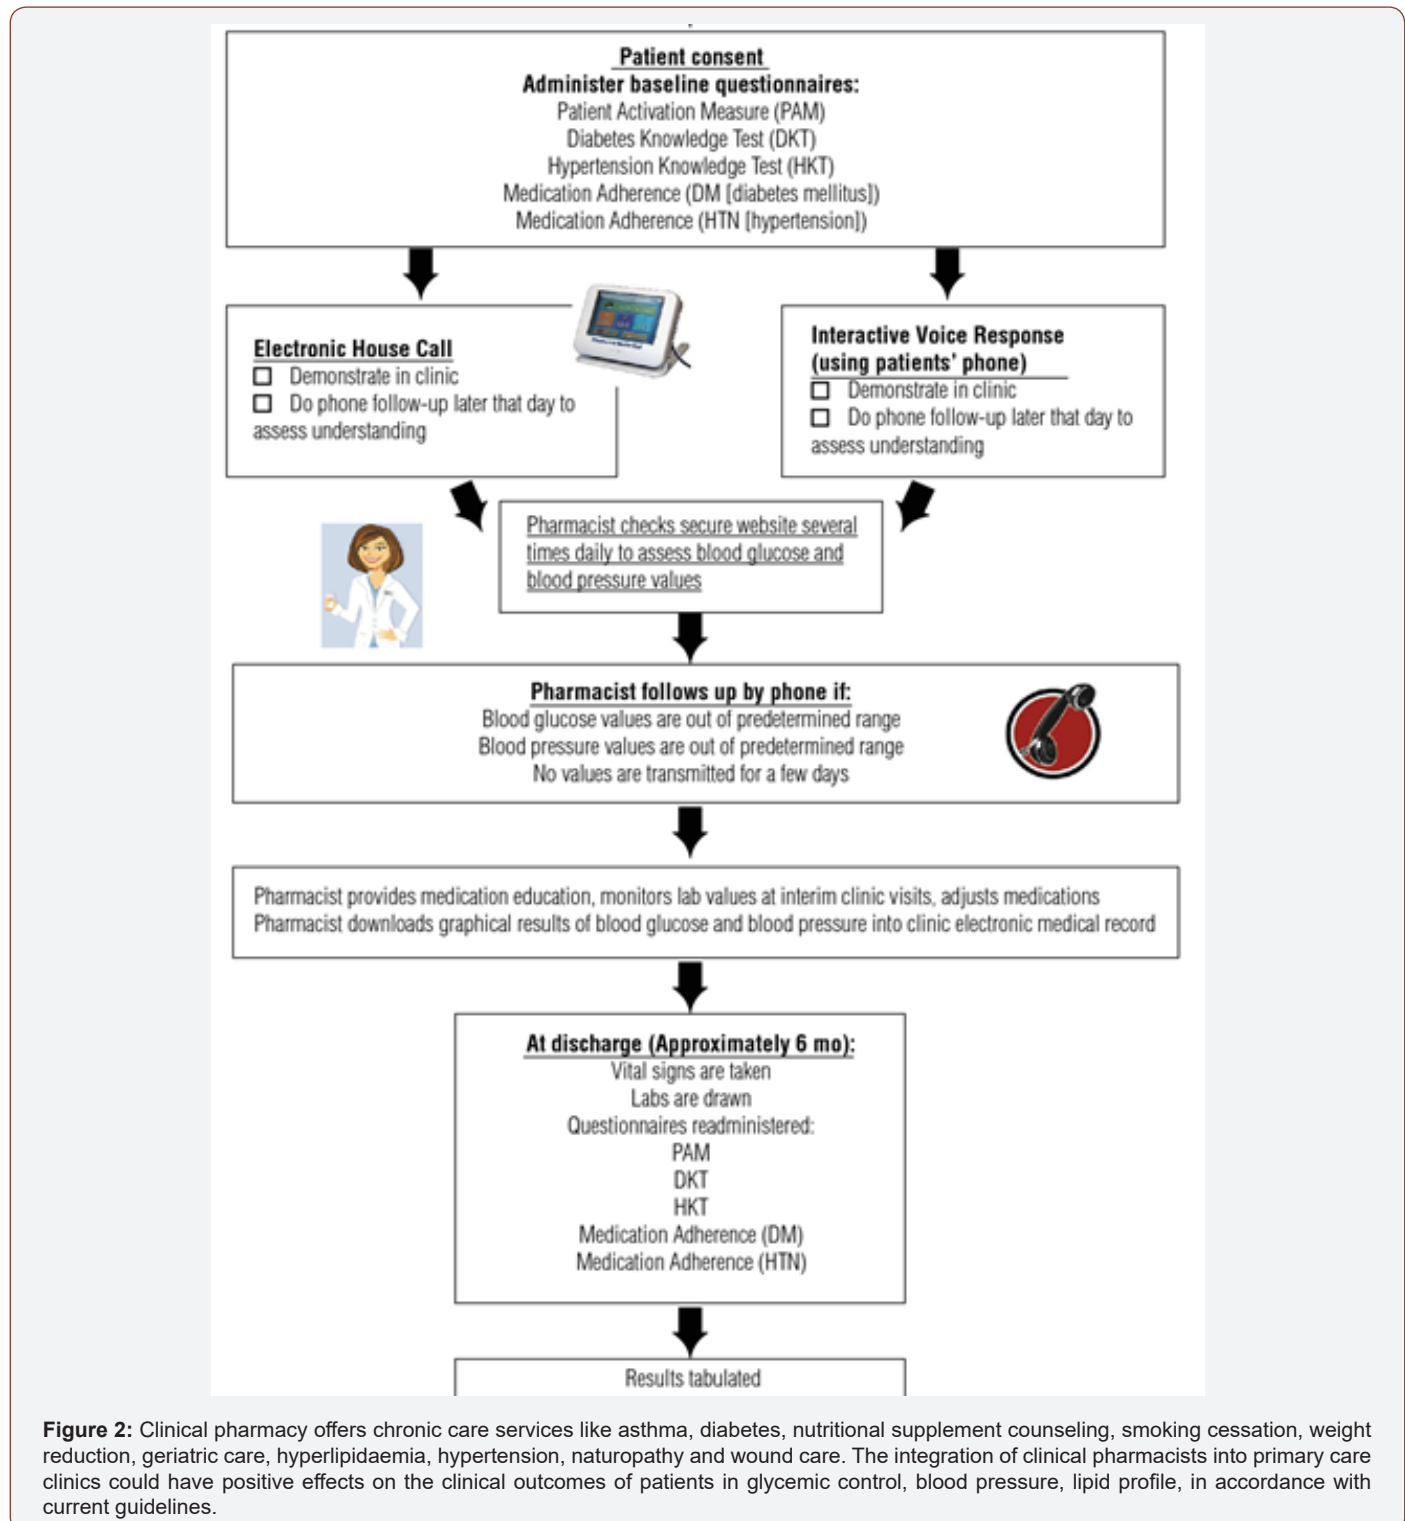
Patient consent
Administer baseline questionnaires:
Patient Activation Measure (PAM)
Diabetes Knowledge Test (DKT)
Hypertension Knowledge Test (HKT)
Medication Adherence (DM [diabetes mellitus])
Medication Adherence (HTN [hypertension])

Electronic House Call
☐ Demonstrate in clinic
☐ Do phone follow-up later that day to assess understanding

Interactive Voice Response (using patients' phone)
☐ Demonstrate in clinic
☐ Do phone follow-up later that day to assess understanding

Pharmacist checks secure website several times daily to assess blood glucose and blood pressure values

Pharmacist follows up by phone if:
Blood glucose values are out of predetermined range
Blood pressure values are out of predetermined range
No values are transmitted for a few days

Pharmacist provides medication education, monitors lab values at interim clinic visits, adjusts medications
Pharmacist downloads graphical results of blood glucose and blood pressure into clinic electronic medical record

At discharge (Approximately 6 mo):
Vital signs are taken
Labs are drawn
Questionnaires readministered:
PAM
DKT
HKT
Medication Adherence (DM)
Medication Adherence (HTN)

Results tabulated

Figure 2: Clinical pharmacy offers chronic care services like asthma, diabetes, nutritional supplement counseling, smoking cessation, weight reduction, geriatric care, hyperlipidaemia, hypertension, naturopathy and wound care. The integration of clinical pharmacists into primary care clinics could have positive effects on the clinical outcomes of patients in glycemic control, blood pressure, lipid profile, in accordance with current guidelines.